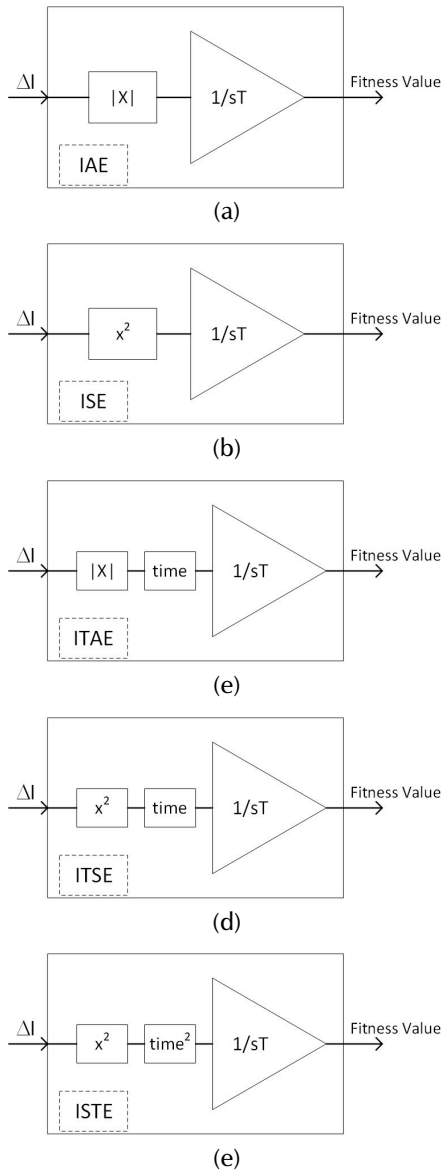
$\Delta$I
|X|
1/sT
Fitness Value
IAE
(a)

$\Delta$I
$x^2$
1/sT
Fitness Value
ISE
(b)

$\Delta$I
|X|
time
1/sT
Fitness Value
ITAE
(e)

$\Delta$I
$x^2$
time
1/sT
Fitness Value
ITSE
(d)

$\Delta$I
$x^2$
$time^2$
1/sT
Fitness Value
ISTE
(e)